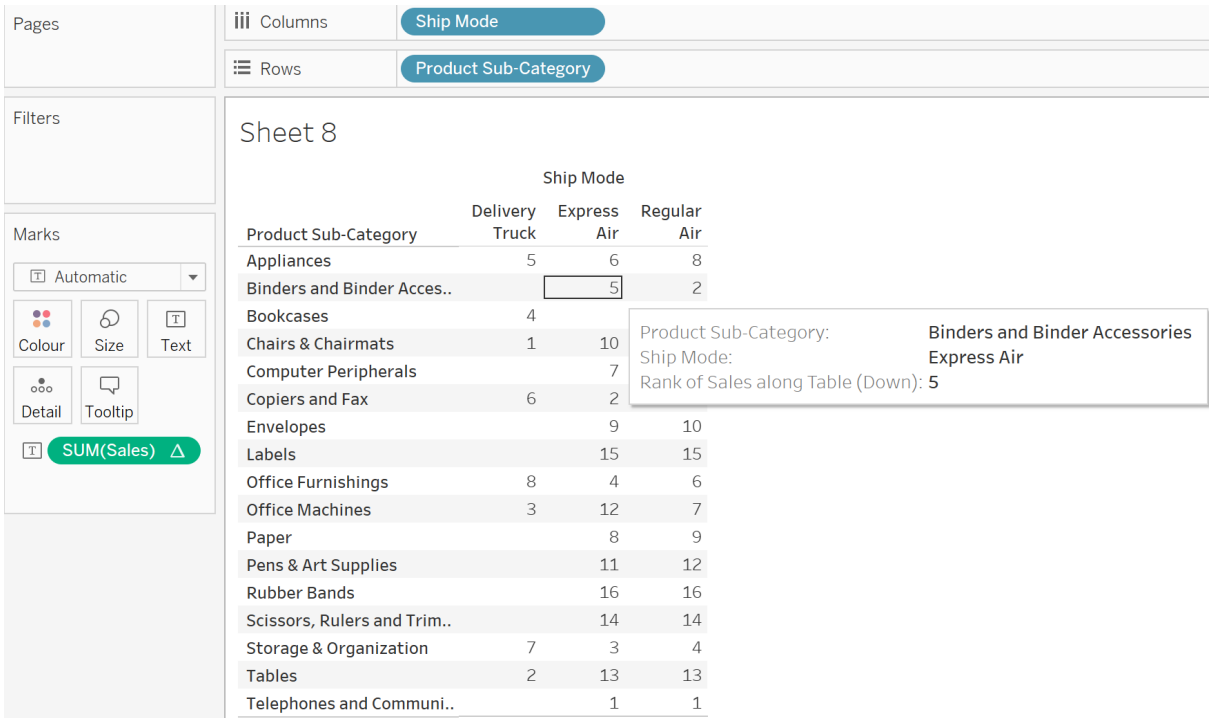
Pages

Columns Ship Mode

Rows Product Sub-Category

Filters

Marks

Automatic

Colour Size Text

Detail Tooltip

SUM(Sales) △

Sheet 8

Ship Mode

| Product Sub-Category | Delivery Truck | Express Air | Regular Air |
|---|---|---|---|
| Appliances | 5 | 6 | 8 |
| Binders and Binder Acces.. | | 5 | 2 |
| Bookcases | 4 | | |
| Chairs & Chairmats | 1 | 10 | |
| Computer Peripherals | | 7 | |
| Copiers and Fax | 6 | 2 | |
| Envelopes | | 9 | 10 |
| Labels | | 15 | 15 |
| Office Furnishings | 8 | 4 | 6 |
| Office Machines | 3 | 12 | 7 |
| Paper | | 8 | 9 |
| Pens & Art Supplies | | 11 | 12 |
| Rubber Bands | | 16 | 16 |
| Scissors, Rulers and Trim.. | | 14 | 14 |
| Storage & Organization | 7 | 3 | 4 |
| Tables | 2 | 13 | 13 |
| Telephones and Communi.. | | 1 | 1 |

Product Sub-Category: Binders and Binder Accessories
Ship Mode: Express Air
Rank of Sales along Table (Down): 5